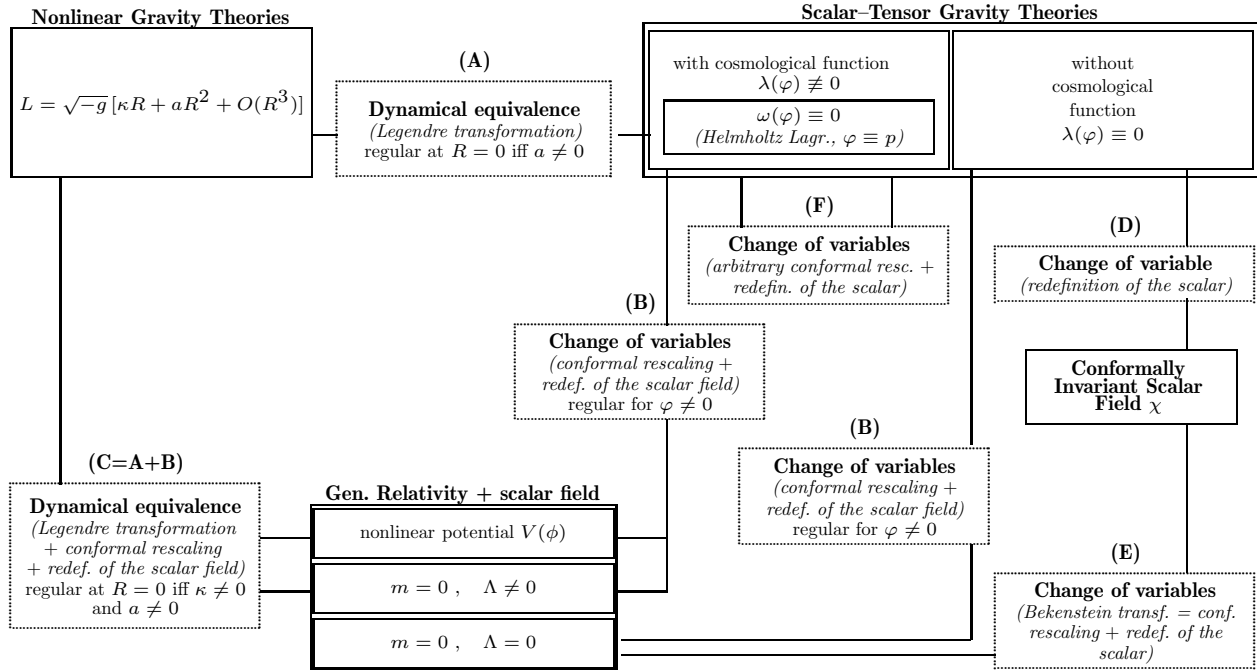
Nonlinear Gravity Theories

$L = \sqrt{-g}\,[\kappa R + aR^2 + O(R^3)]$

(A)

Dynamical equivalence
(Legendre transformation)
regular at $R = 0$ iff $a \neq 0$

Scalar–Tensor Gravity Theories

with cosmological function $\lambda(\varphi) \not\equiv 0$

$\omega(\varphi) \equiv 0$
(Helmholtz Lagr., $\varphi \equiv p$)

without cosmological function $\lambda(\varphi) \equiv 0$

(F)

Change of variables
(arbitrary conformal resc. + redefin. of the scalar)

(D)

Change of variable
(redefinition of the scalar)

(B)

Change of variables
(conformal rescaling + redef. of the scalar field)
regular for $\varphi \neq 0$

Conformally Invariant Scalar Field $\chi$

(B)

Change of variables
(conformal rescaling + redef. of the scalar field)
regular for $\varphi \neq 0$

(C=A+B)

Dynamical equivalence
(Legendre transformation + conformal rescaling + redef. of the scalar field)
regular at $R = 0$ iff $\kappa \neq 0$ and $a \neq 0$

Gen. Relativity + scalar field

nonlinear potential $V(\phi)$

$m = 0\ , \quad \Lambda \neq 0$

$m = 0\ , \quad \Lambda = 0$

(E)

Change of variables
(Bekenstein transf. = conf. rescaling + redef. of the scalar)